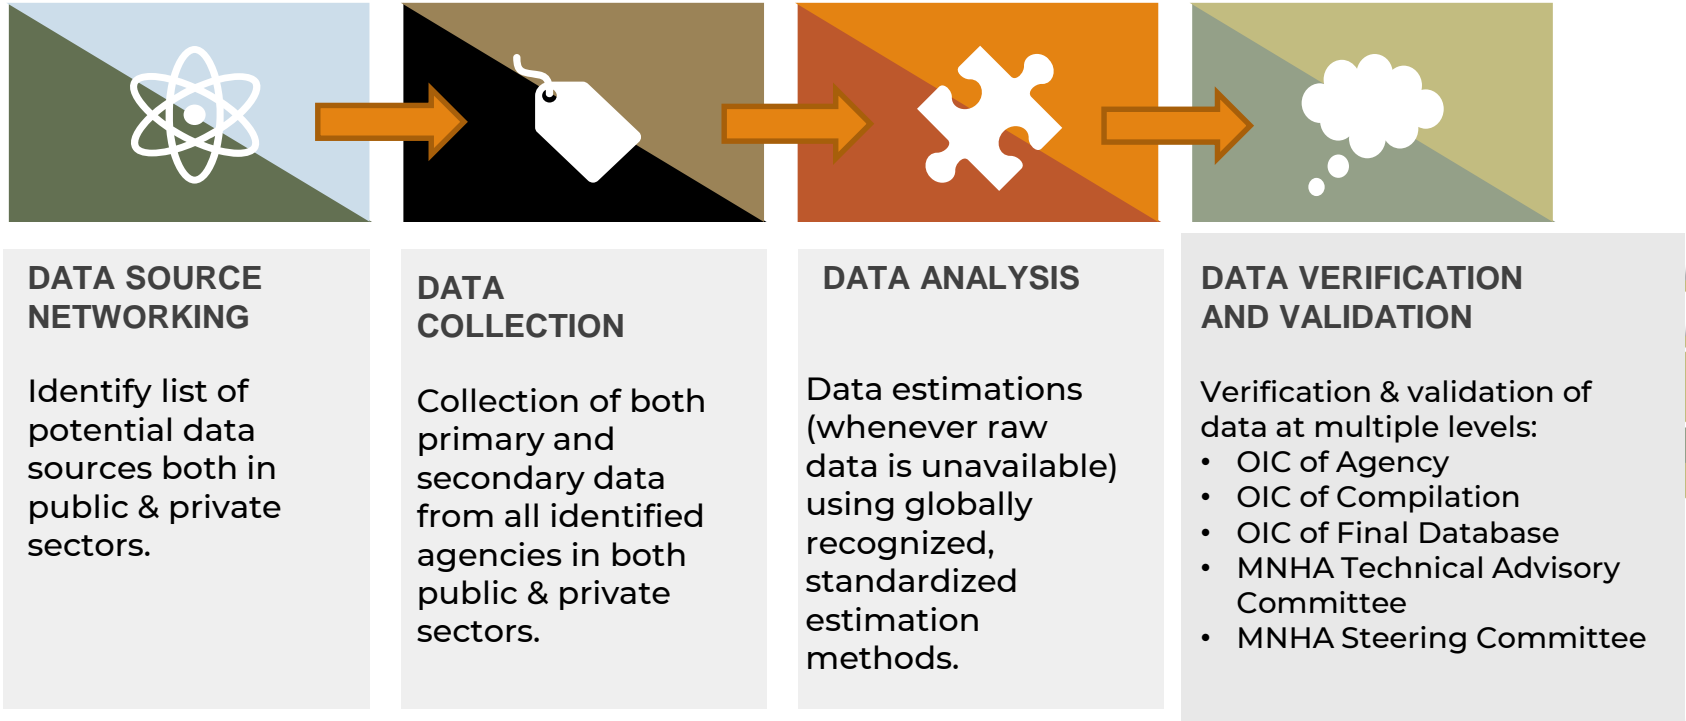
DATA SOURCE NETWORKING

Identify list of potential data sources both in public & private sectors.

DATA COLLECTION

Collection of both primary and secondary data from all identified agencies in both public & private sectors.

DATA ANALYSIS

Data estimations (whenever raw data is unavailable) using globally recognized, standardized estimation methods.

DATA VERIFICATION AND VALIDATION

Verification & validation of data at multiple levels:
• OIC of Agency
• OIC of Compilation
• OIC of Final Database
• MNHA Technical Advisory Committee
• MNHA Steering Committee